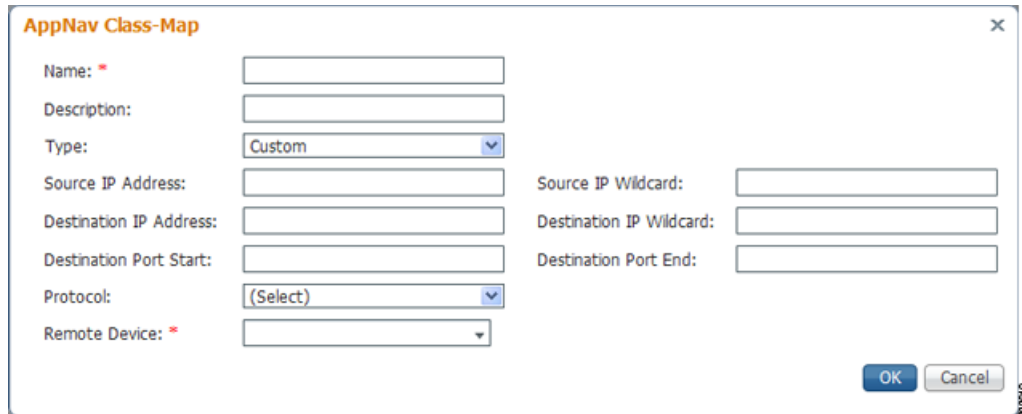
AppNav Class-Map

×

Name: *

Description:

Type: Custom

Source IP Address:

Source IP Wildcard:

Destination IP Address:

Destination IP Wildcard:

Destination Port Start:

Destination Port End:

Protocol: (Select)

Remote Device: *

OK Cancel